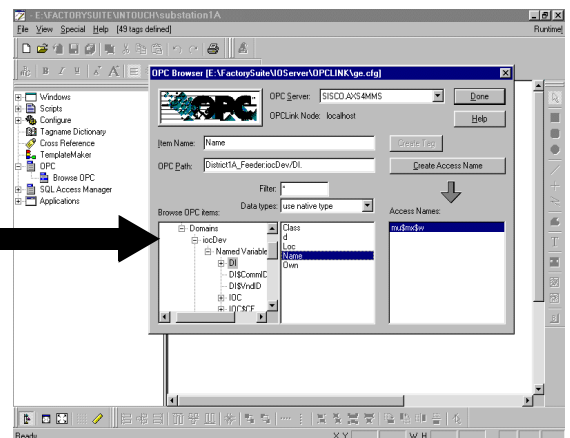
- E:\FACTORYSUITE\INTOUCH\substation1A
File View Special Help [49 tags defined]
Runtime!

Windows
Scripts
Configure
Tagname Dictionary
Cross Reference
TemplateMaker
OPC
Browse OPC
SQL Access Manager
Applications

OPC Browser [E:\FactorySuite\IOServer\OPCLINK\ge.cfg]

OPC Server: SISCO.AXS4MMS
Done
OPCLink Node: localhost
Help

Item Name: Name
Create Tag
OPC Path: District1A_Feeder.iocDev/DI.
Create Access Name
Filter: *
Data types: use native type
Browse OPC items:
Access Names:

Domains
iocDev
Named Variable
DI
DI$CommID
DI$VndID
IOC
IOC$CF

Class
d
Loc
Name
Own

mu$mx$w

Ready
X Y
W H